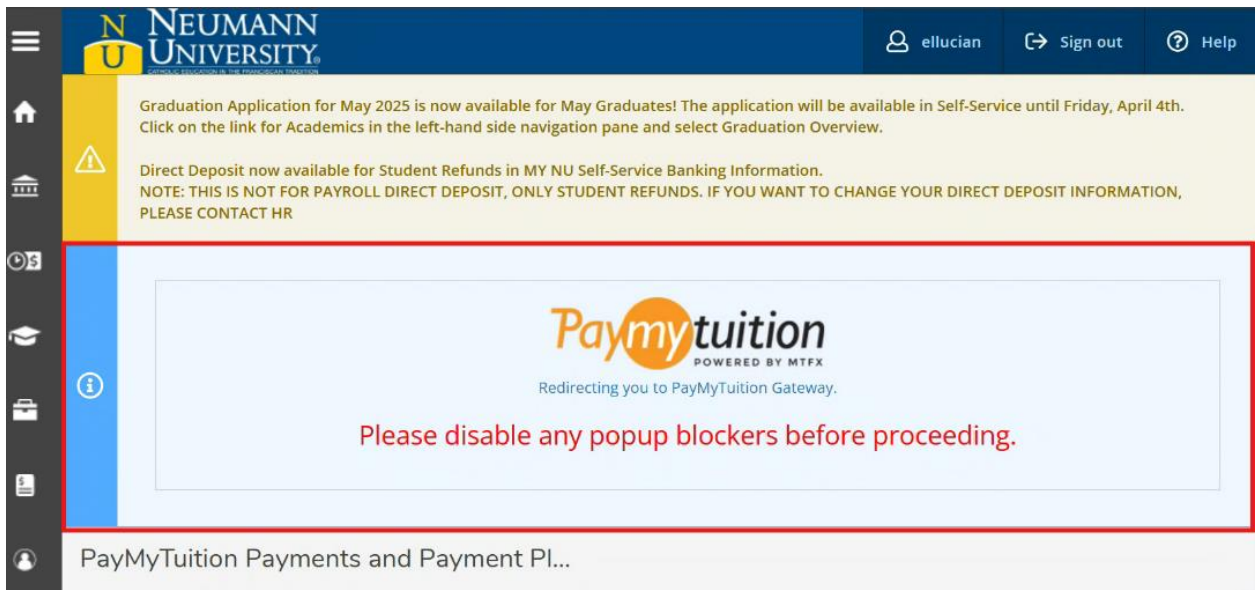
NU NEUMANN UNIVERSITY
CATHOLIC EDUCATION IN THE FRANCISCAN TRADITION

ellucian
Sign out
Help

Graduation Application for May 2025 is now available for May Graduates! The application will be available in Self-Service until Friday, April 4th. Click on the link for Academics in the left-hand side navigation pane and select Graduation Overview.

Direct Deposit now available for Student Refunds in MY NU Self-Service Banking Information.
NOTE: THIS IS NOT FOR PAYROLL DIRECT DEPOSIT, ONLY STUDENT REFUNDS. IF YOU WANT TO CHANGE YOUR DIRECT DEPOSIT INFORMATION, PLEASE CONTACT HR

Paymytuition
POWERED BY MTFX
Redirecting you to PayMyTuition Gateway.

Please disable any popup blockers before proceeding.

PayMyTuition Payments and Payment Pl...